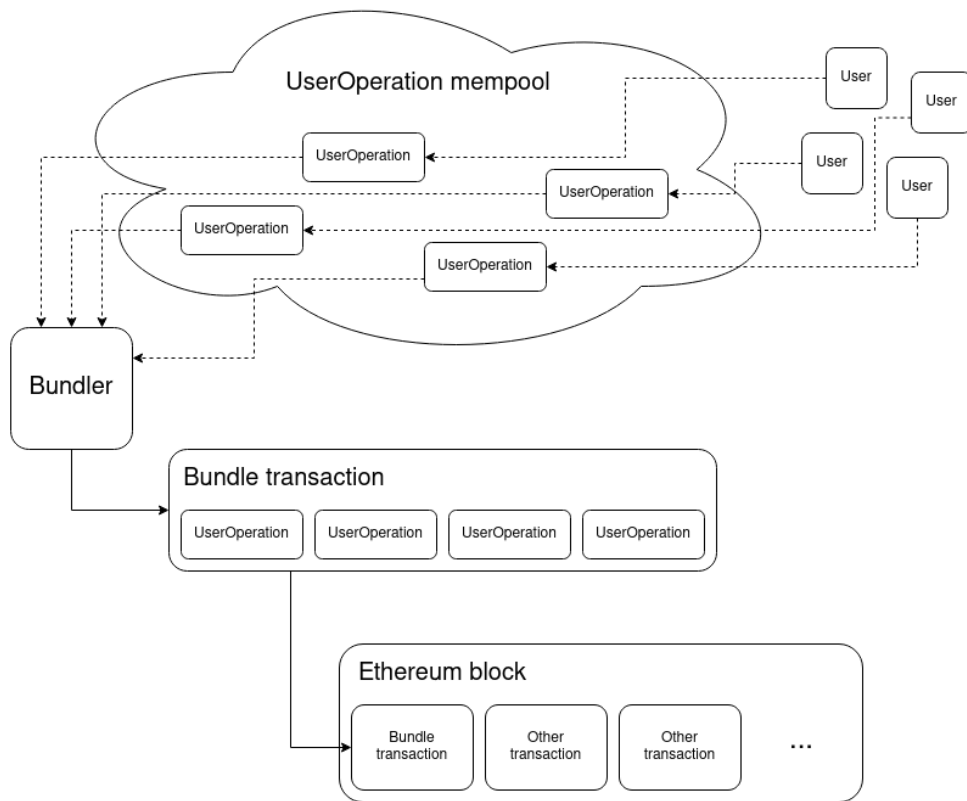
UserOperation mempool

User

User

User

User

UserOperation

UserOperation

UserOperation

UserOperation

Bundler

Bundle transaction

UserOperation

UserOperation

UserOperation

UserOperation

Ethereum block

Bundle transaction

Other transaction

Other transaction

...